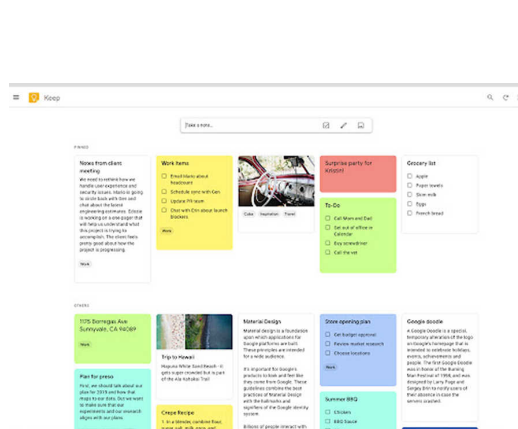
Keep

Take a note...

PINNED

Notes from client meeting

We need to rethink how we handle user experience and security issues. Mario is going to circle back with Erin and Chad about the latest engineering summary. Sidney is working on a one pager that will help us understand what this project is trying to accomplish. The client feels pretty good about how the project is progressing.

Work

Work items

Email Marie about headcount
Schedule sync with Gen
Update PR team
Chat with Erin about launch blockers

Work

Cuba Inspiration Travel

Surprise party for Kristin!

To-Do

Call Mom and Dad
Set out of office in Calendar
Buy snowblower
Call the vet

Grocery list

Apple
Paper towels
Dish milk
Eggs
French bread

OTHERS

1175 Borregas Ave Sunnyvale, CA 94089

Work

Plan for press

First, we should talk about our plan for 2019 and how that maps to our roles. Then we will want to make sure that our experiments and our research aligns with our plans

Trip to Hawaii

Hapuna White Sand Beach - is part of the Ala Kahakai Trail

Crepe Recipe

1. In a blender, combine flour, eggs, milk, water,

Material Design

Material design is a foundation upon which applications for Google are built. These principles are intended for a wide audience.

It's important for Google's products to look and feel like they come from Google. These guidelines combine the best practices of Material Design with the hallmarks and signifiers of the Google identity system.

Billions of people interact with

Store opening plan

Get budget approval
Review market research
Choose locations

Summer BBQ

Chicken
BBQ Sauce

Google Doodle

A Google Doodle is a special, temporary alteration of the logo on Google's homepage that is intended to celebrate holidays, events, achievements and people. The first Google Doodle was in honor of the Burning Man Festival of 1998, and was designed by Larry Page and Sergey Brin to notify users of their absence in case the servers crashed.